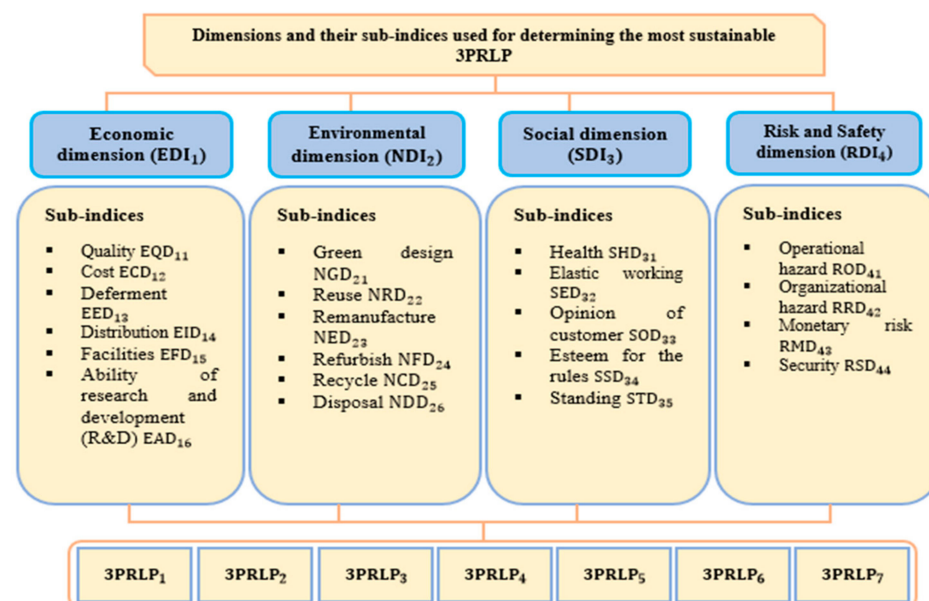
Dimensions and their sub-indices used for determining the most sustainable 3PRLP

Economic dimension ($EDI_1$)

Environmental dimension ($NDI_2$)

Social dimension ($SDI_3$)

Risk and Safety dimension ($RDI_4$)

Sub-indices
- Quality $EQD_{11}$
- Cost $ECD_{12}$
- Deferment $EED_{13}$
- Distribution $EID_{14}$
- Facilities $EFD_{15}$
- Ability of research and development (R&D) $EAD_{16}$

Sub-indices
- Green design $NGD_{21}$
- Reuse $NRD_{22}$
- Remanufacture $NED_{23}$
- Refurbish $NFD_{24}$
- Recycle $NCD_{25}$
- Disposal $NDD_{26}$

Sub-indices
- Health $SHD_{31}$
- Elastic working $SED_{32}$
- Opinion of customer $SOD_{33}$
- Esteem for the rules $SSD_{34}$
- Standing $STD_{35}$

Sub-indices
- Operational hazard $ROD_{41}$
- Organizational hazard $RRD_{42}$
- Monetary risk $RMD_{43}$
- Security $RSD_{44}$

$3PRLP_1$ $3PRLP_2$ $3PRLP_3$ $3PRLP_4$ $3PRLP_5$ $3PRLP_6$ $3PRLP_7$